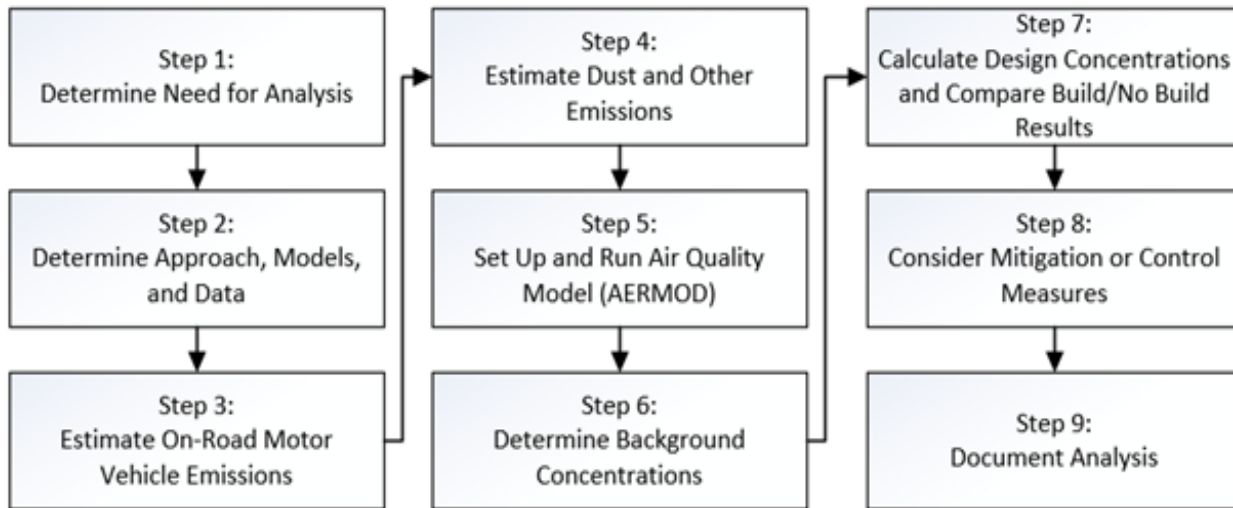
Step 1:
Determine Need for Analysis

Step 2:
Determine Approach, Models, and Data

Step 3:
Estimate On-Road Motor Vehicle Emissions

Step 4:
Estimate Dust and Other Emissions

Step 5:
Set Up and Run Air Quality Model (AERMOD)

Step 6:
Determine Background Concentrations

Step 7:
Calculate Design Concentrations and Compare Build/No Build Results

Step 8:
Consider Mitigation or Control Measures

Step 9:
Document Analysis